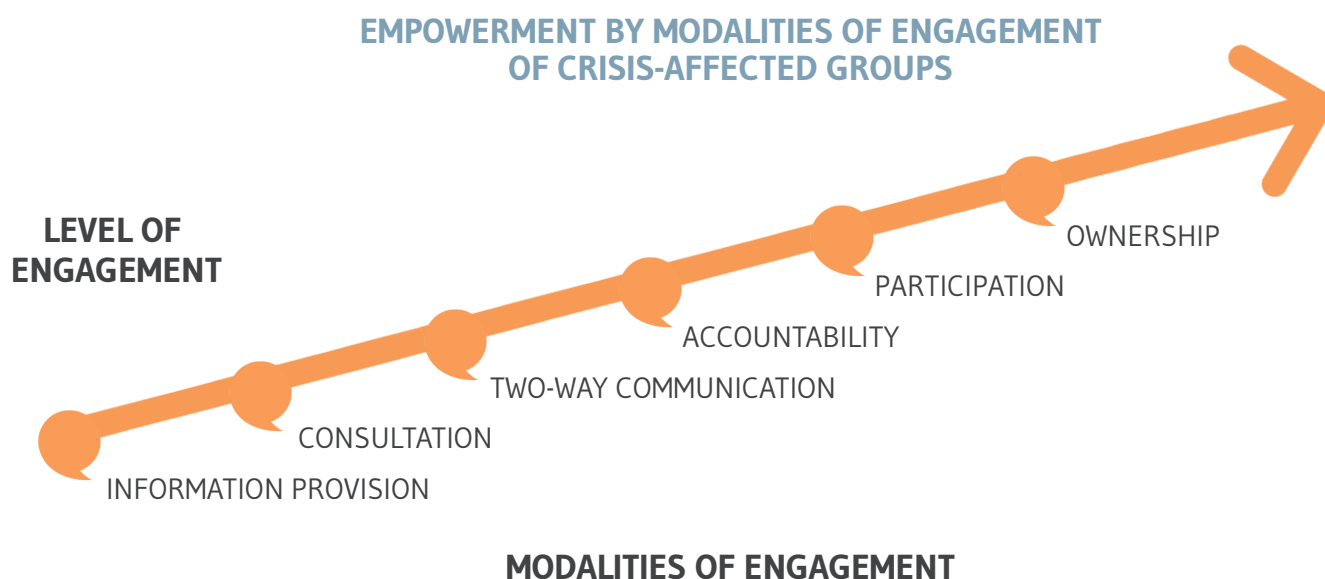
EMPOWERMENT BY MODALITIES OF ENGAGEMENT OF CRISIS-AFFECTED GROUPS

LEVEL OF ENGAGEMENT

OWNERSHIP

PARTICIPATION

ACCOUNTABILITY

TWO-WAY COMMUNICATION

CONSULTATION

INFORMATION PROVISION

MODALITIES OF ENGAGEMENT